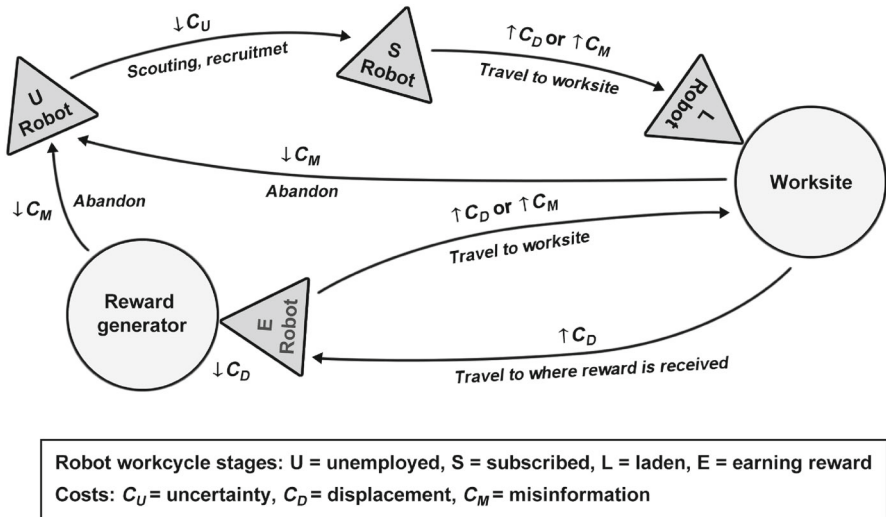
$\downarrow C_U$

Scouting, recruitmet

S Robot

$\uparrow C_D$ or $\uparrow C_M$

Travel to worksite

U Robot

L Robot

$\downarrow C_M$

Abandon

Worksite

$\downarrow C_M$

Abandon

$\uparrow C_D$ or $\uparrow C_M$

Travel to worksite

Reward generator

E Robot

$\uparrow C_D$

$\downarrow C_D$

Travel to where reward is received

Robot workcycle stages: U = unemployed, S = subscribed, L = laden, E = earning reward

Costs: $C_U$ = uncertainty, $C_D$ = displacement, $C_M$ = misinformation